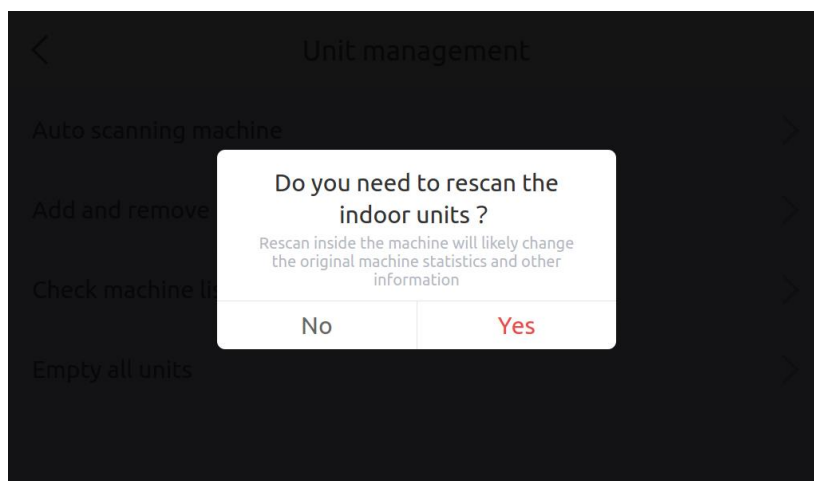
Unit management

Auto scanning machine

Add and remove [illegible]

Check machine li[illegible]

Empty all units

Do you need to rescan the indoor units ?

Rescan inside the machine will likely change the original machine statistics and other information

No

Yes